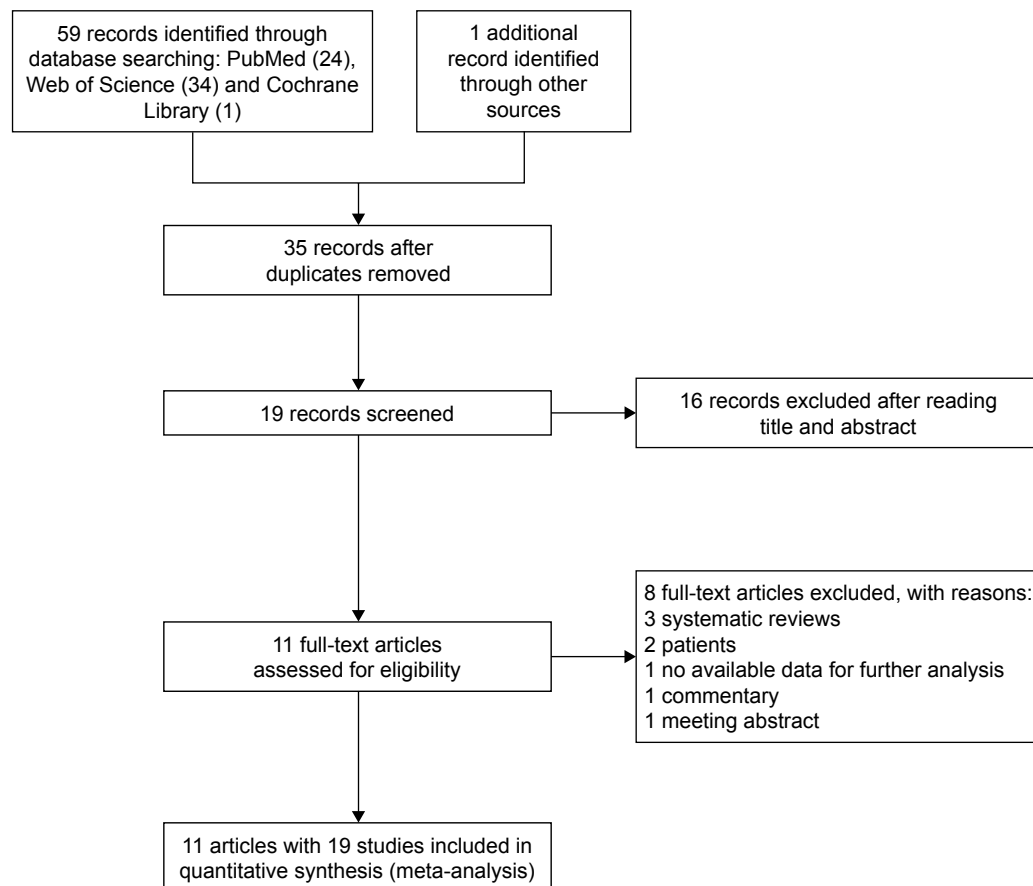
59 records identified through database searching: PubMed (24), Web of Science (34) and Cochrane Library (1)

1 additional record identified through other sources

35 records after duplicates removed

19 records screened

16 records excluded after reading title and abstract

11 full-text articles assessed for eligibility

8 full-text articles excluded, with reasons:
3 systematic reviews
2 patients
1 no available data for further analysis
1 commentary
1 meeting abstract

11 articles with 19 studies included in quantitative synthesis (meta-analysis)